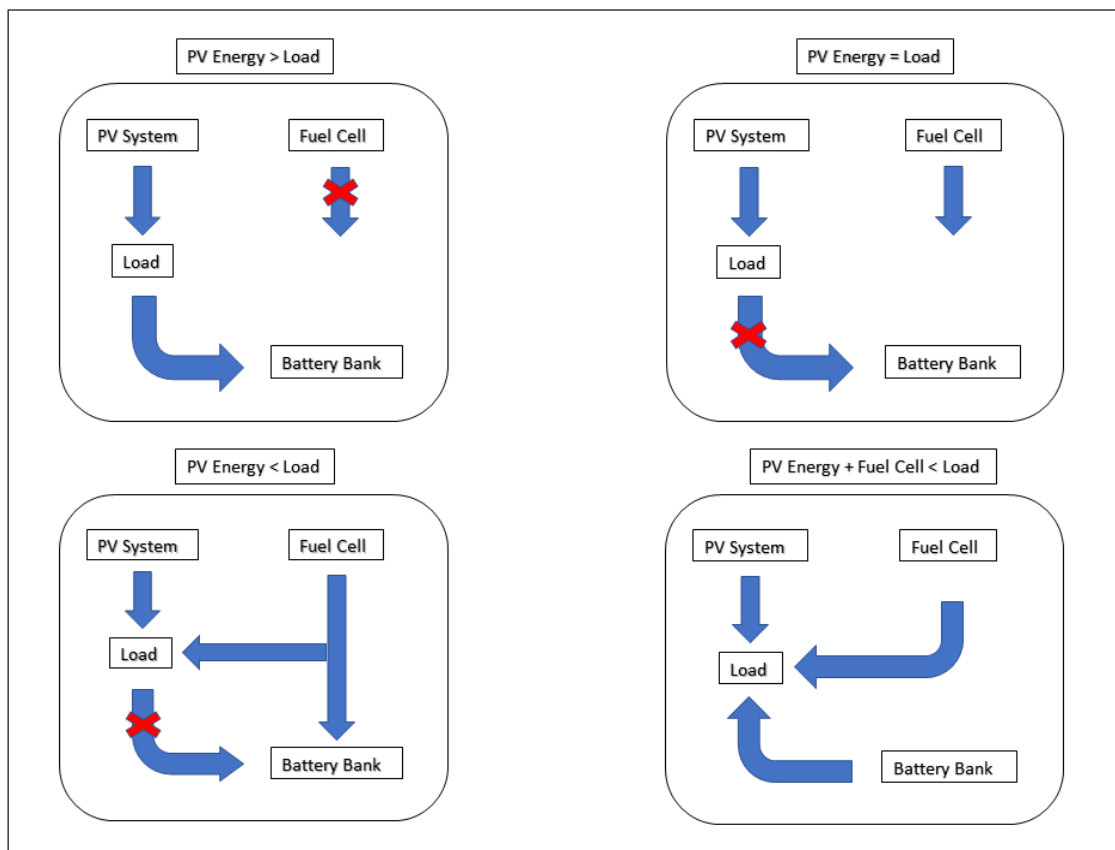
PV Energy > Load

PV System

Fuel Cell

Load

Battery Bank

PV Energy = Load

PV System

Fuel Cell

Load

Battery Bank

PV Energy < Load

PV System

Fuel Cell

Load

Battery Bank

PV Energy + Fuel Cell < Load

PV System

Fuel Cell

Load

Battery Bank